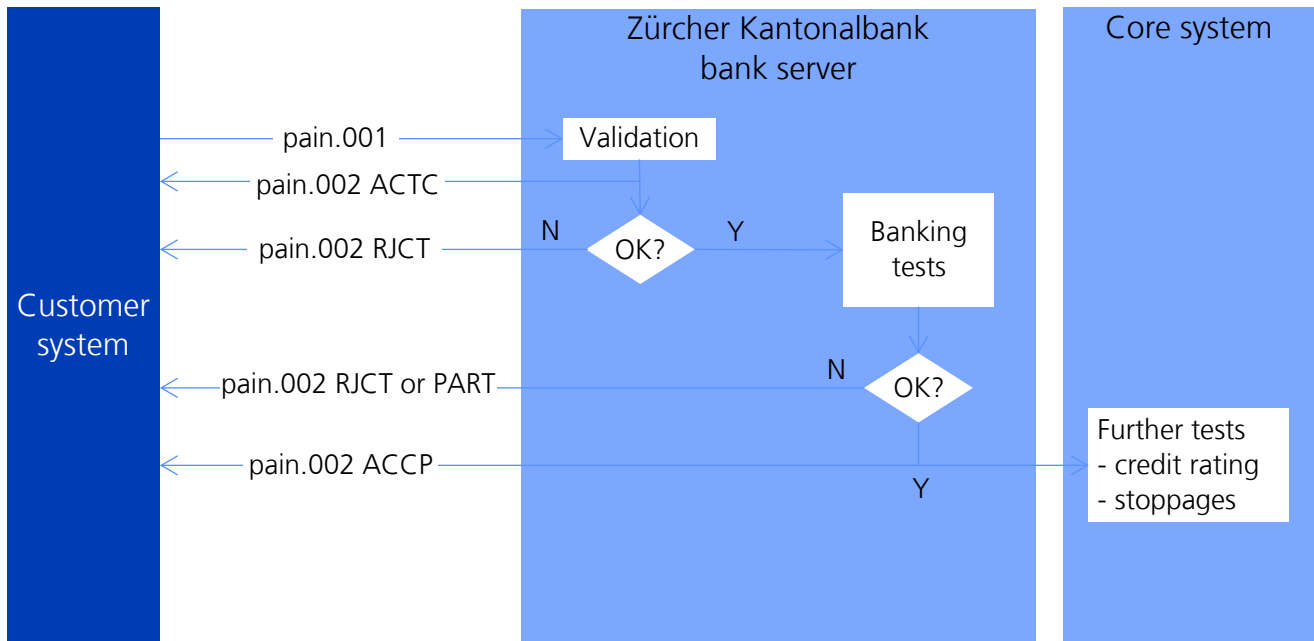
Zürcher Kantonalbank bank server

Core system

Customer system

pain.001

Validation

pain.002 ACTC

N

OK?

Y

pain.002 RJCT

Banking tests

N

pain.002 RJCT or PART

OK?

pain.002 ACCP

Y

Further tests
- credit rating
- stoppages